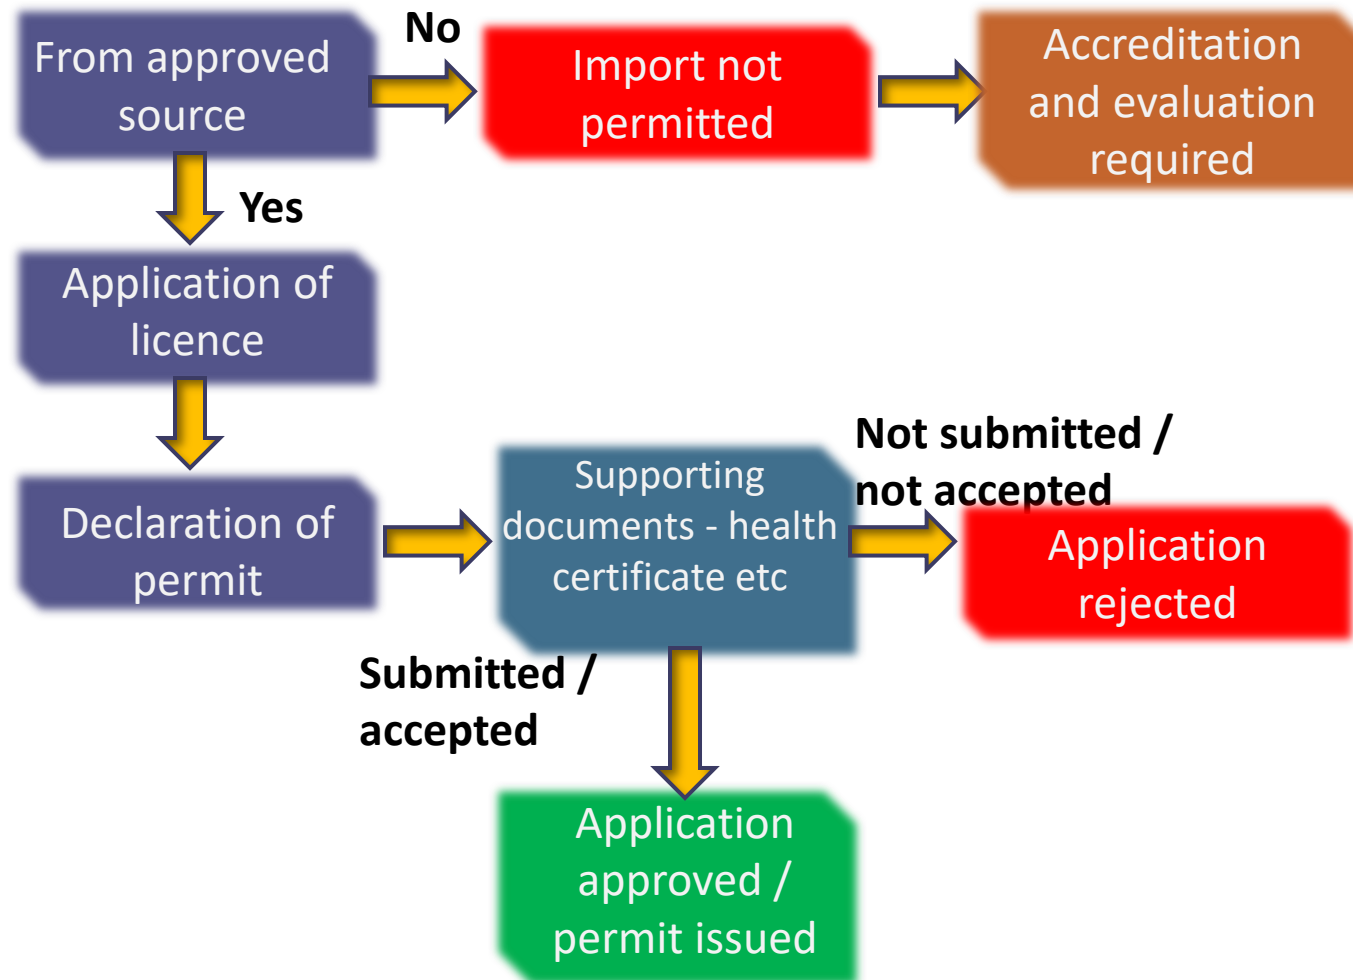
From approved source

No

Import not permitted

Accreditation and evaluation required

Yes

Application of licence

Declaration of permit

Supporting documents - health certificate etc

Not submitted / not accepted

Application rejected

Submitted / accepted

Application approved / permit issued